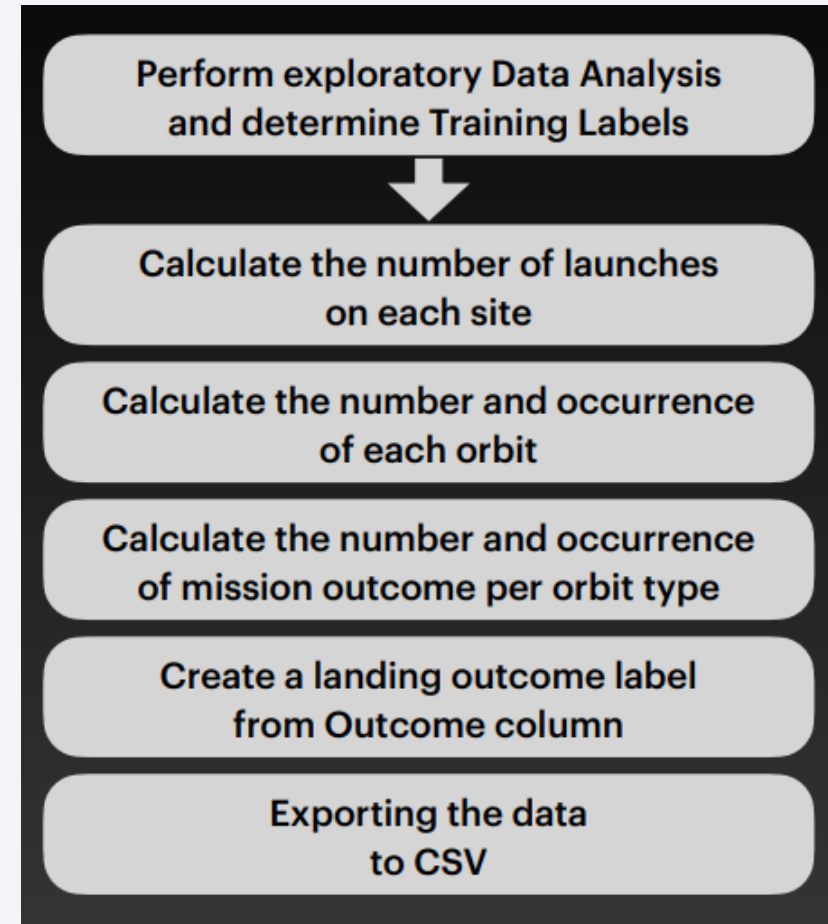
Perform exploratory Data Analysis and determine Training Labels

Calculate the number of launches on each site

Calculate the number and occurrence of each orbit

Calculate the number and occurrence of mission outcome per orbit type

Create a landing outcome label from Outcome column

Exporting the data to CSV